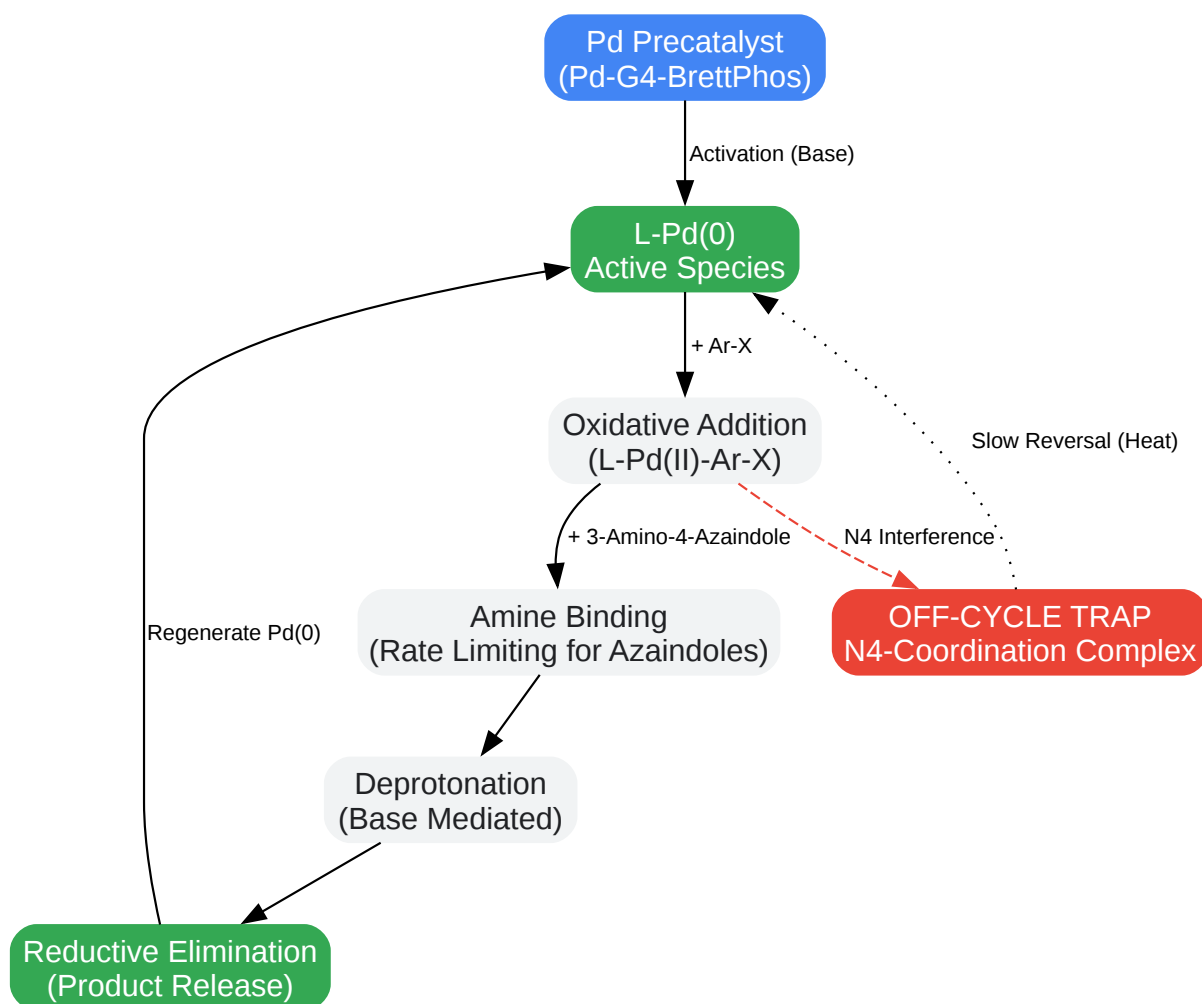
Pd Precatalyst
(Pd-G4-BrettPhos)

Activation (Base)

L-Pd(0)
Active Species

+ Ar-X

Slow Reversal (Heat)

Oxidative Addition
(L-Pd(II)-Ar-X)

+ 3-Amino-4-Azaindole

N4 Interference

Regenerate Pd(0)

Amine Binding
(Rate Limiting for Azaindoles)

OFF-CYCLE TRAP
N4-Coordination Complex

Deprotonation
(Base Mediated)

Reductive Elimination
(Product Release)